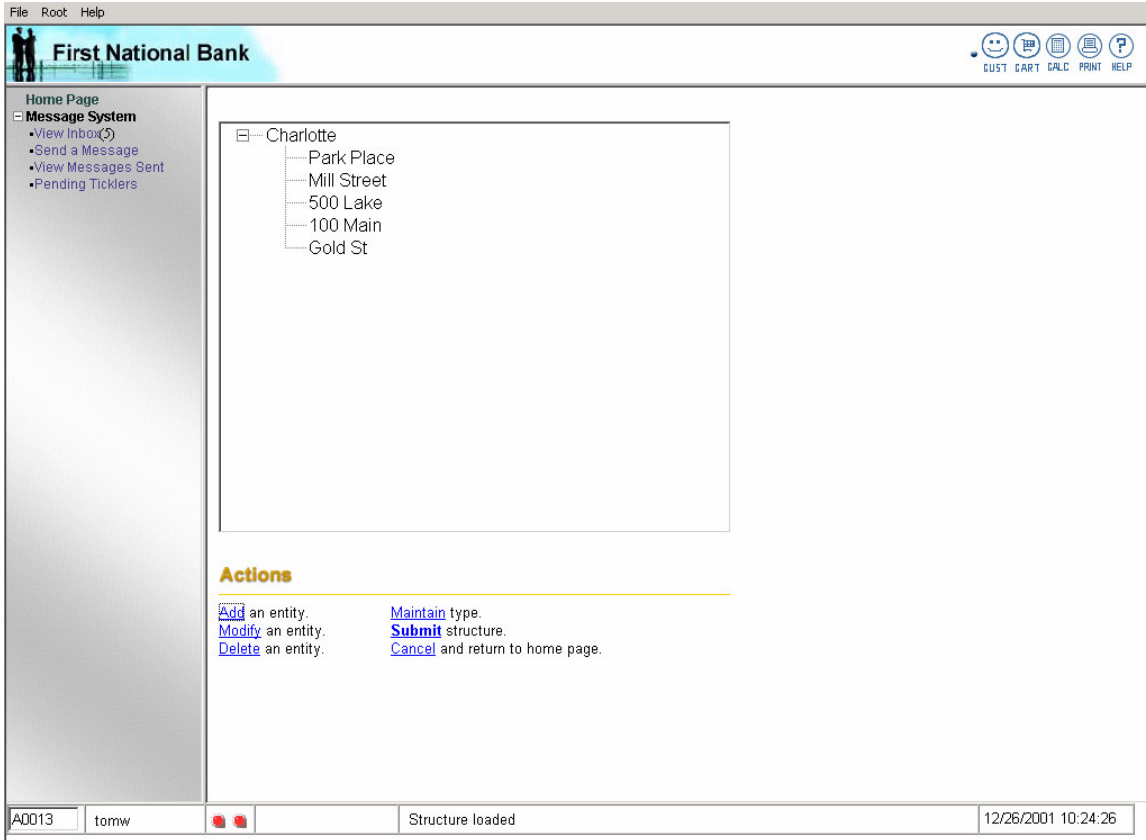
File Root Help

First National Bank

CUST CART CALC PRINT HELP

Home Page
Message System
View Inbox(5)
Send a Message
View Messages Sent
Pending Ticklers

Charlotte
Park Place
Mill Street
500 Lake
100 Main
Gold St

Actions

Add an entity.
Modify an entity.
Delete an entity.

Maintain type.
Submit structure.
Cancel and return to home page.

A0013 tomw Structure loaded 12/26/2001 10:24:26